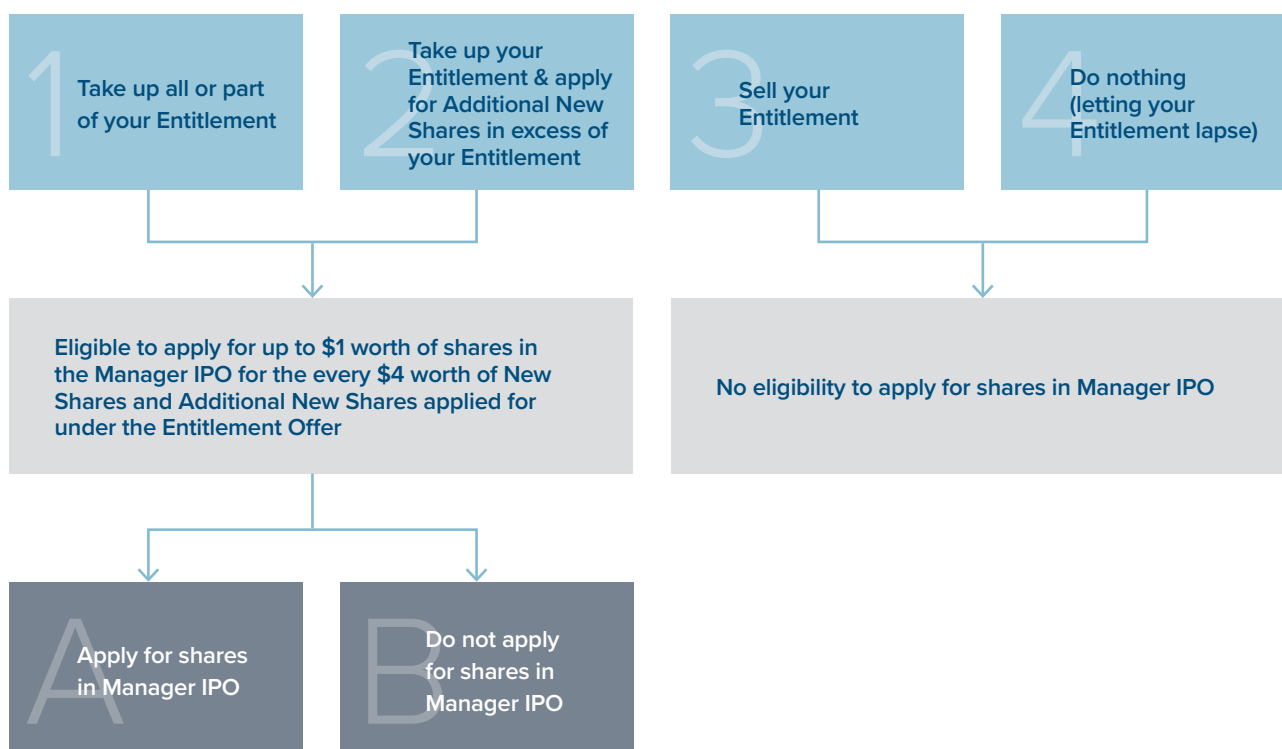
1 Take up all or part of your Entitlement

2 Take up your Entitlement & apply for Additional New Shares in excess of your Entitlement

3 Sell your Entitlement

4 Do nothing (letting your Entitlement lapse)

Eligible to apply for up to $1 worth of shares in the Manager IPO for the every $4 worth of New Shares and Additional New Shares applied for under the Entitlement Offer

No eligibility to apply for shares in Manager IPO

A Apply for shares in Manager IPO

B Do not apply for shares in Manager IPO